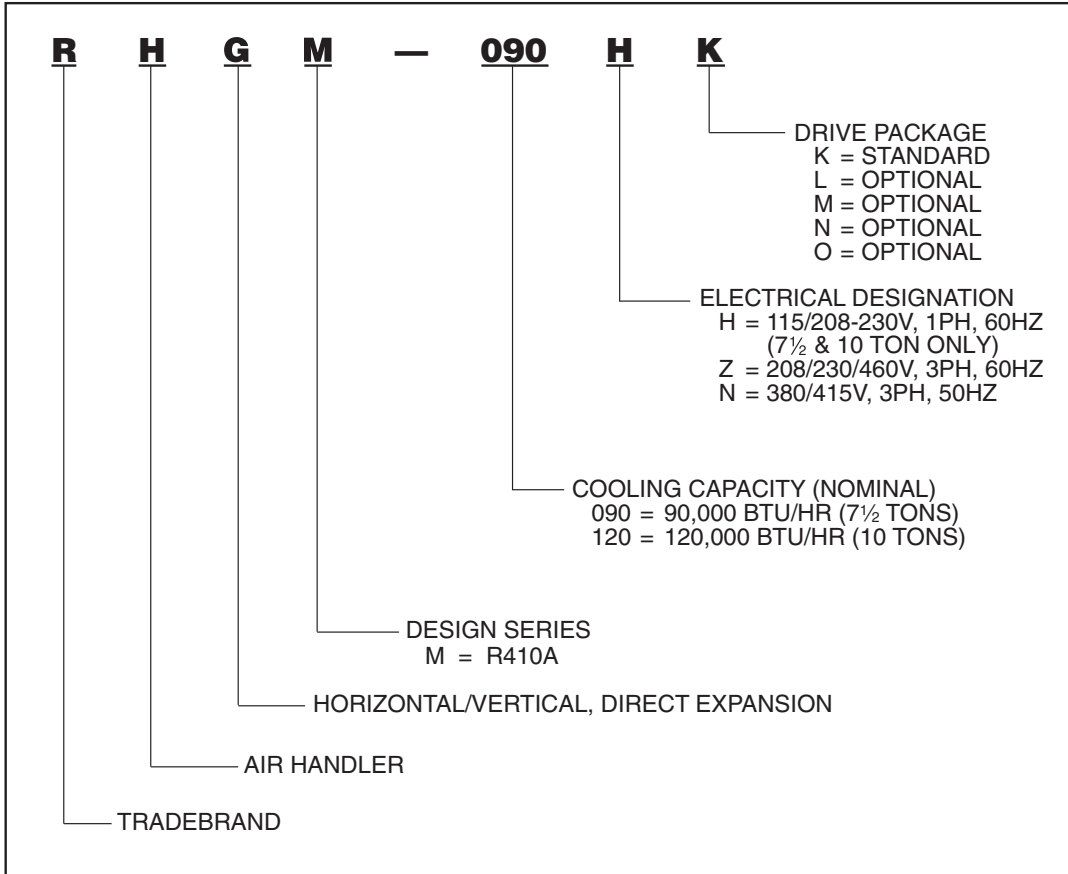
R H G M — 090 H K

DRIVE PACKAGE
K = STANDARD
L = OPTIONAL
M = OPTIONAL
N = OPTIONAL
O = OPTIONAL

ELECTRICAL DESIGNATION
H = 115/208-230V, 1PH, 60HZ (7½ & 10 TON ONLY)
Z = 208/230/460V, 3PH, 60HZ
N = 380/415V, 3PH, 50HZ

COOLING CAPACITY (NOMINAL)
090 = 90,000 BTU/HR (7½ TONS)
120 = 120,000 BTU/HR (10 TONS)

DESIGN SERIES
M = R410A

HORIZONTAL/VERTICAL, DIRECT EXPANSION

AIR HANDLER

TRADEBRAND